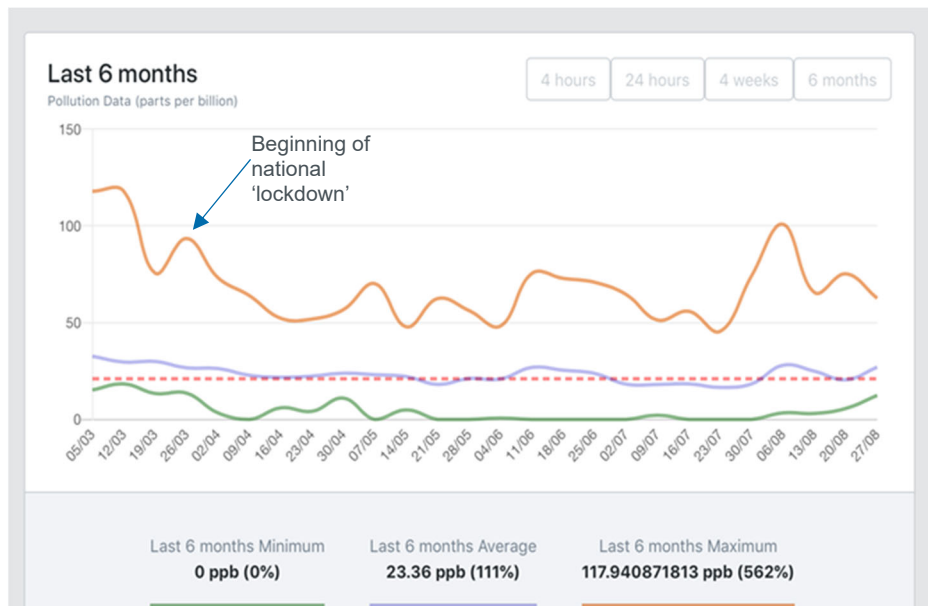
Last 6 months
Pollution Data (parts per billion)

4 hours
24 hours
4 weeks
6 months

150
100
50
0

Beginning of national 'lockdown'

05/03 12/03 19/03 26/03 02/04 09/04 16/04 23/04 30/04 07/05 14/05 21/05 28/05 04/06 11/06 18/06 25/06 02/07 09/07 16/07 23/07 30/07 06/08 13/08 20/08 27/08

Last 6 months Minimum
0 ppb (0%)

Last 6 months Average
23.36 ppb (111%)

Last 6 months Maximum
117.940871813 ppb (562%)